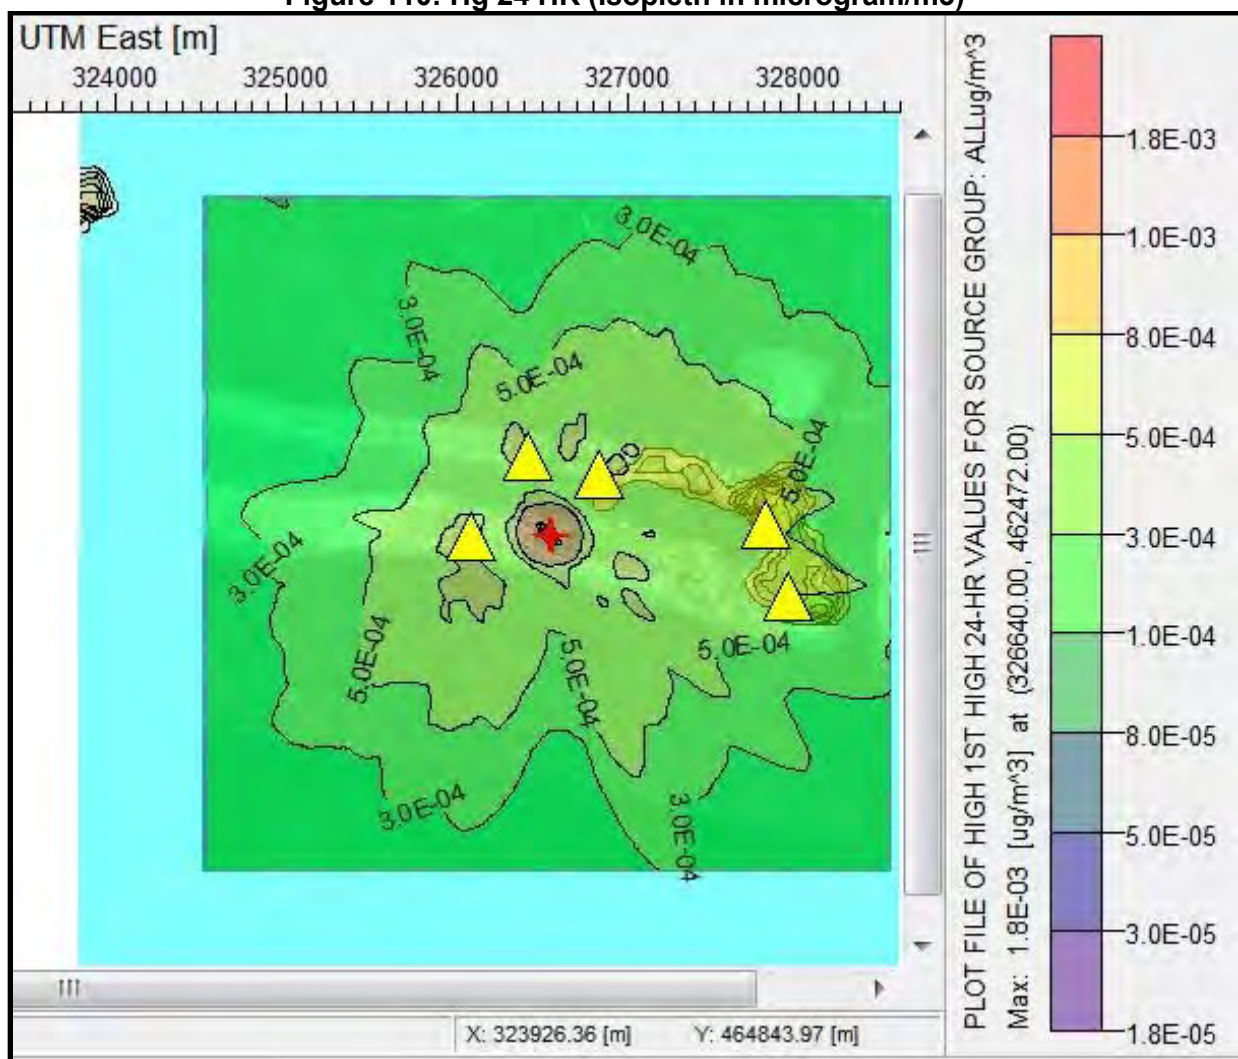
Figure 110: Hg 24 HR (isopleth in microgram/m3)

UTM East [m]

324000 325000 326000 327000 328000

3.0E-04
3.0E-04
5.0E-04
5.0E-04
3.0E-04
5.0E-04
5.0E-04
5.0E-04
3.0E-04
3.0E-04

X: 323926.36 [m] Y: 464843.97 [m]

PLOT FILE OF HIGH 1ST HIGH 24-HR VALUES FOR SOURCE GROUP: ALLug/m^3
Max: 1.8E-03 [ug/m^3] at (326640.00, 462472.00)

1.8E-03
1.0E-03
8.0E-04
5.0E-04
3.0E-04
1.0E-04
8.0E-05
5.0E-05
3.0E-05
1.8E-05